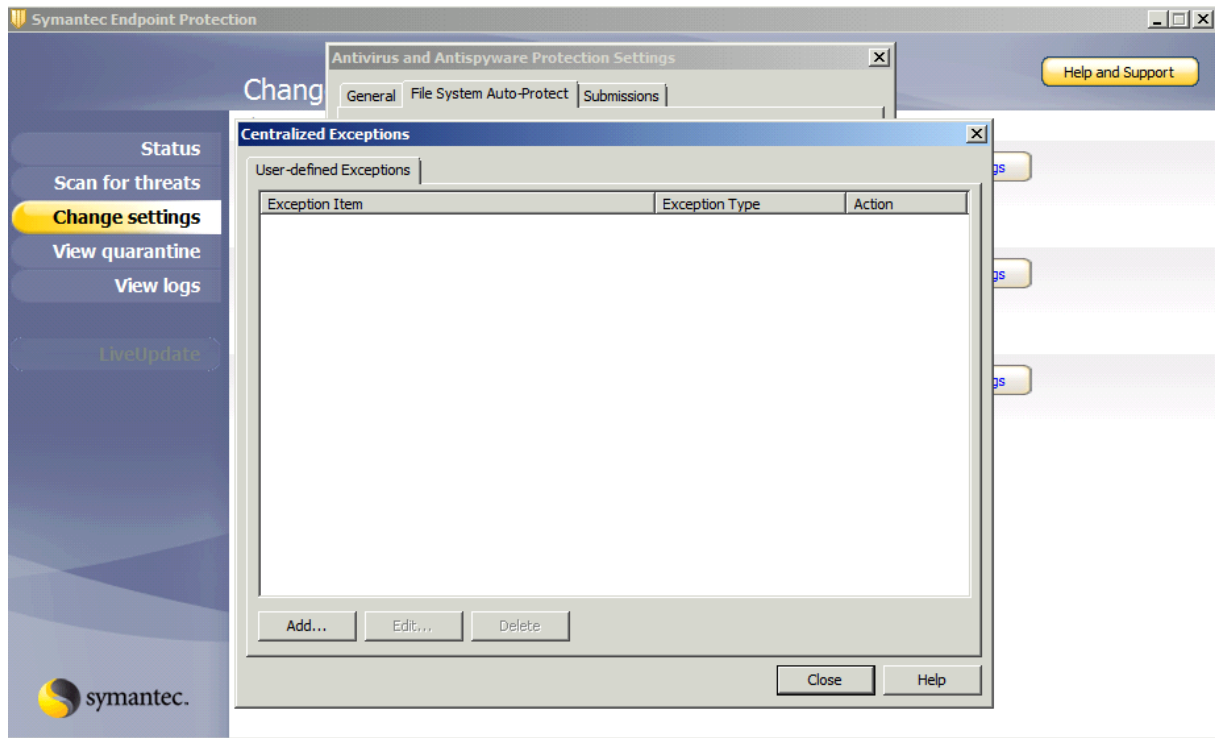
Symantec Endpoint Protection

Help and Support

Chang

Antivirus and Antispyware Protection Settings

General | File System Auto-Protect | Submissions

Status
Scan for threats
Change settings
View quarantine
View logs

LiveUpdate

Centralized Exceptions

User-defined Exceptions

| Exception Item | Exception Type | Action |
|---|---|---|

gs
gs
gs

Add... | Edit... | Delete

Close | Help

symantec.